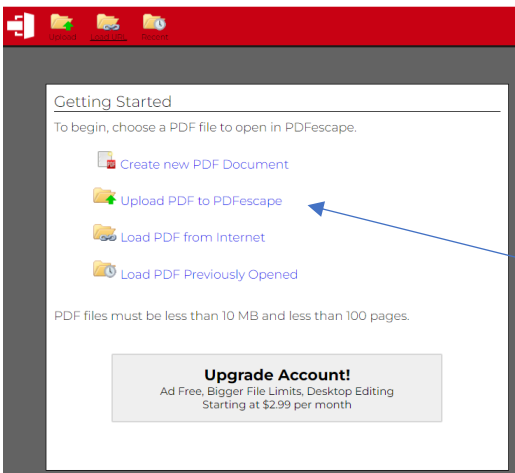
Upload Load URL Recent

Getting Started

To begin, choose a PDF file to open in PDFescape.

Create new PDF Document

Upload PDF to PDFescape

Load PDF from Internet

Load PDF Previously Opened

PDF files must be less than 10 MB and less than 100 pages.

Upgrade Account!
Ad Free, Bigger File Limits, Desktop Editing
Starting at $2.99 per month